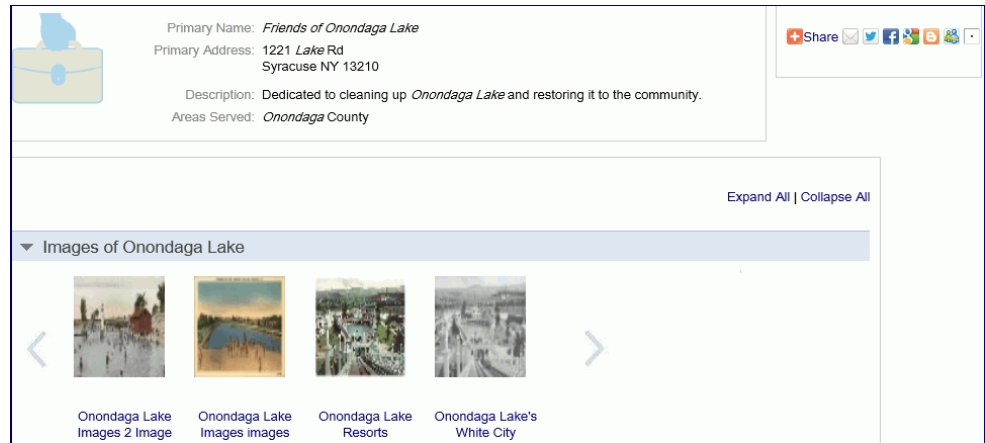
Primary Name: *Friends of Onondaga Lake*
Primary Address: 1221 *Lake* Rd
Syracuse NY 13210
Description: Dedicated to cleaning up *Onondaga Lake* and restoring it to the community.
Areas Served: *Onondaga* County

Share

Expand All | Collapse All

Images of Onondaga Lake

Onondaga Lake Images 2 Image

Onondaga Lake Images images

Onondaga Lake Resorts

Onondaga Lake's White City